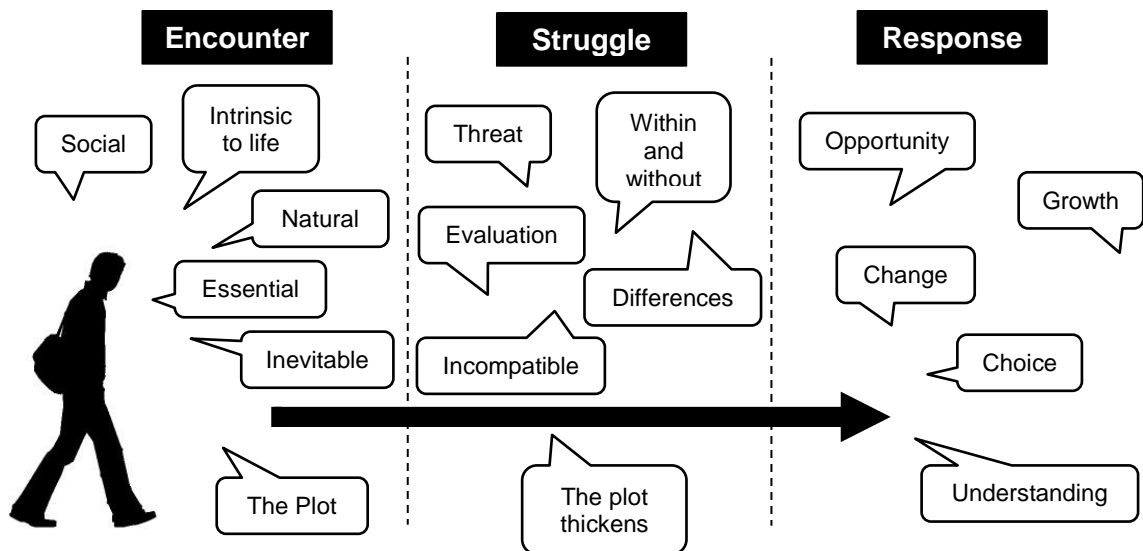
Encounter

Social

Intrinsic to life

Natural

Essential

Inevitable

The Plot

Struggle

Threat

Within and without

Evaluation

Differences

Incompatible

The plot thickens

Response

Opportunity

Growth

Change

Choice

Understanding